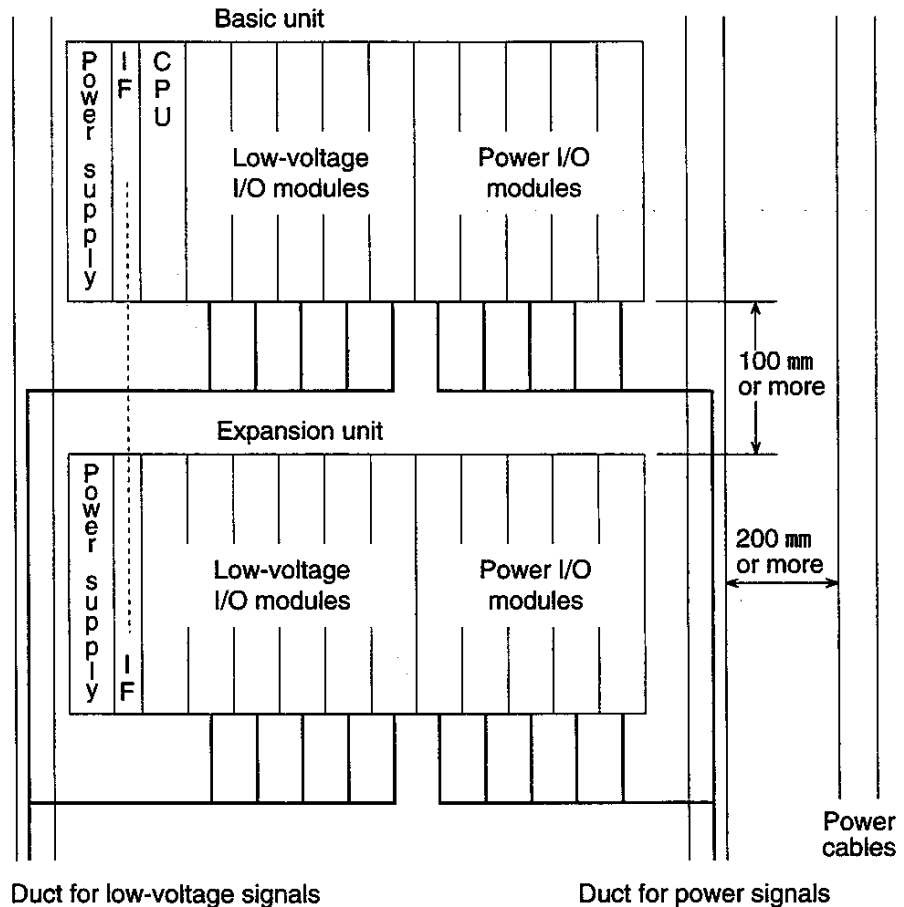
Basic unit

Power supply

IF

CPU

Low-voltage I/O modules

Power I/O modules

100 mm or more

Expansion unit

Power supply

IF

Low-voltage I/O modules

Power I/O modules

200 mm or more

Power cables

Duct for low-voltage signals

Duct for power signals